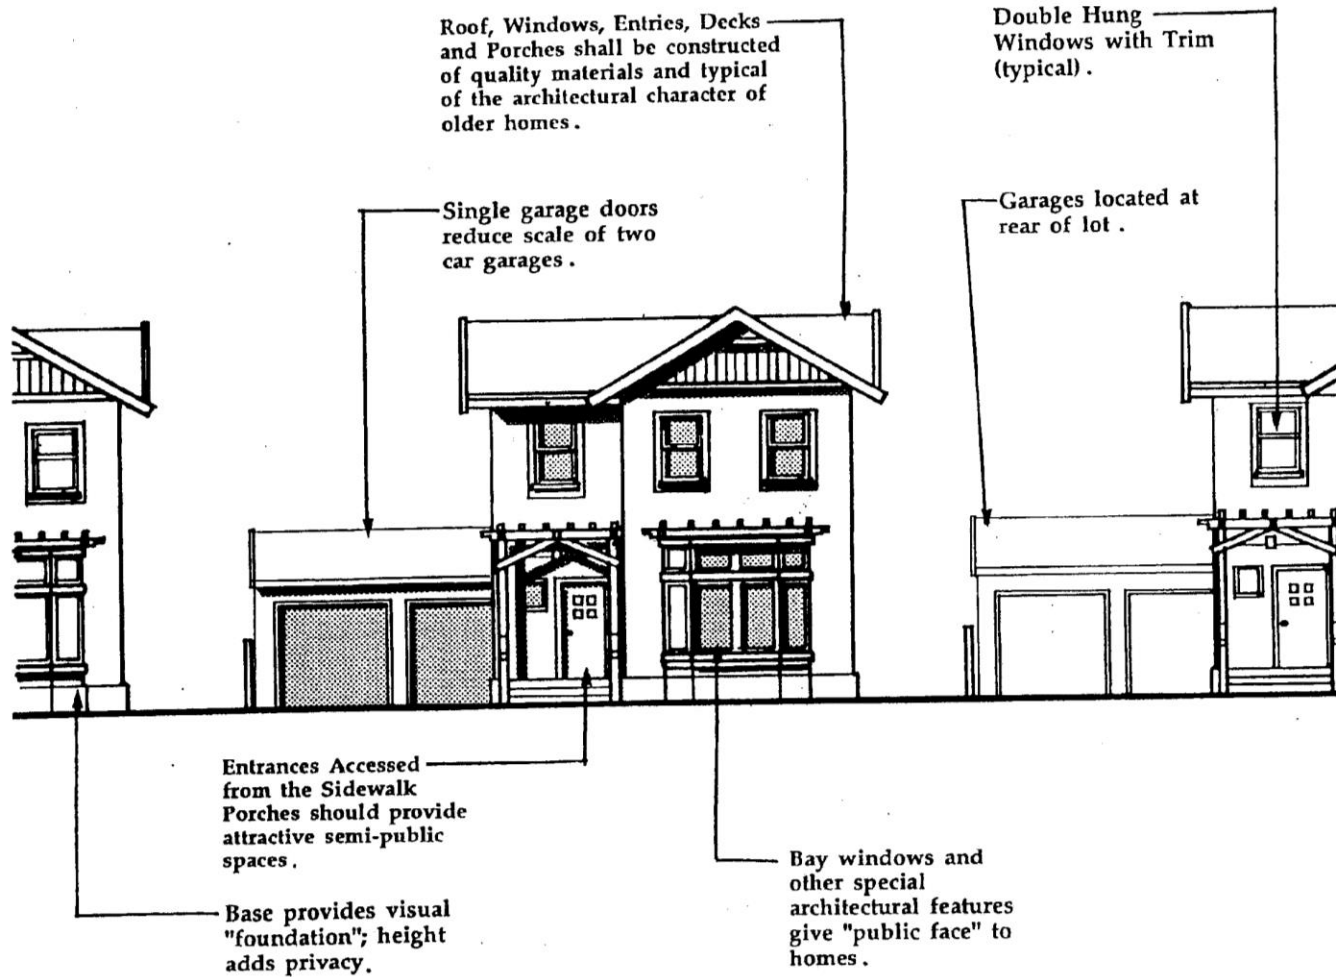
Roof, Windows, Entries, Decks and Porches shall be constructed of quality materials and typical of the architectural character of older homes.

Double Hung Windows with Trim (typical).

Single garage doors reduce scale of two car garages.

Garages located at rear of lot.

Entrances Accessed from the Sidewalk Porches should provide attractive semi-public spaces.

Bay windows and other special architectural features give "public face" to homes.

Base provides visual "foundation"; height adds privacy.